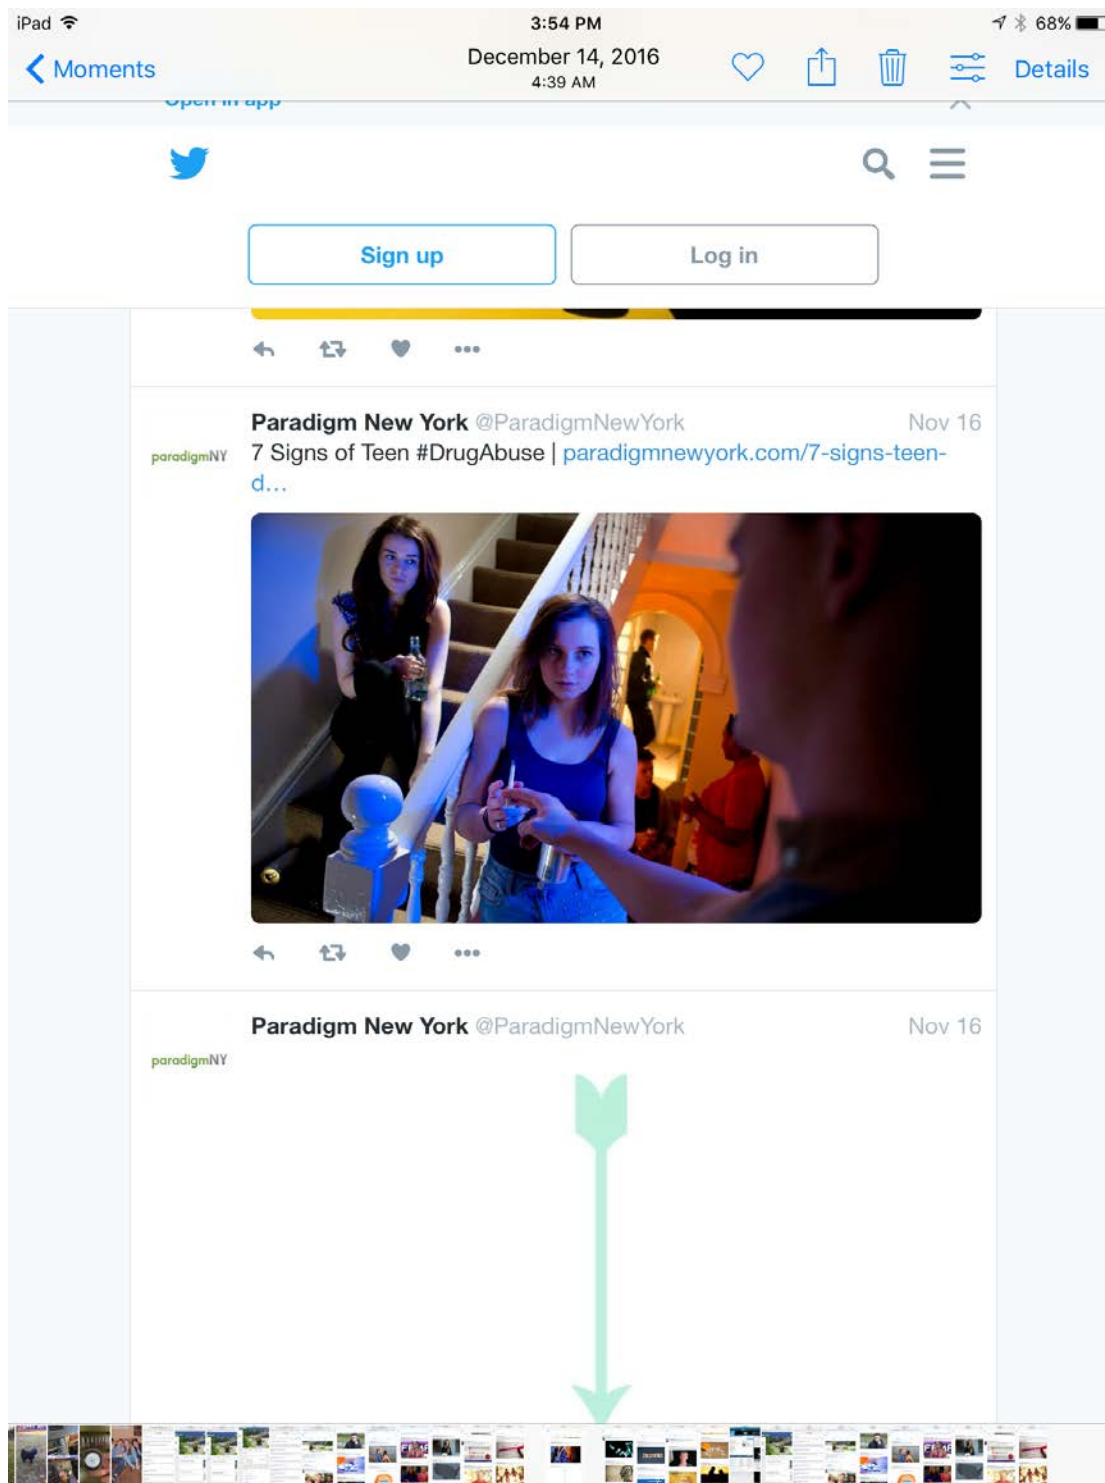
iPad 3:54 PM 68%

Moments December 14, 2016 4:39 AM Details

Open in app

Sign up Log in

Paradigm New York @ParadigmNewYork Nov 16
paradigmNY
7 Signs of Teen #DrugAbuse | paradigmnewyork.com/7-signs-teen-d...

Paradigm New York @ParadigmNewYork Nov 16
paradigmNY